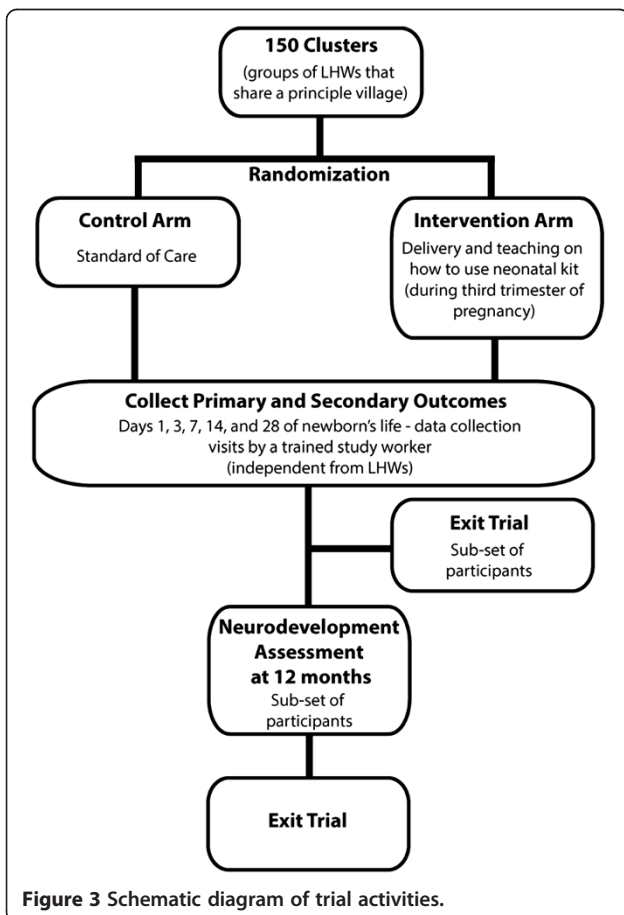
150 Clusters
(groups of LHWs that share a principle village)

Randomization

Control Arm
Standard of Care

Intervention Arm
Delivery and teaching on how to use neonatal kit (during third trimester of pregnancy)

Collect Primary and Secondary Outcomes
Days 1, 3, 7, 14, and 28 of newborn's life - data collection visits by a trained study worker (independent from LHWs)

Exit Trial
Sub-set of participants

Neurodevelopment Assessment at 12 months
Sub-set of participants

Exit Trial

Figure 3 Schematic diagram of trial activities.